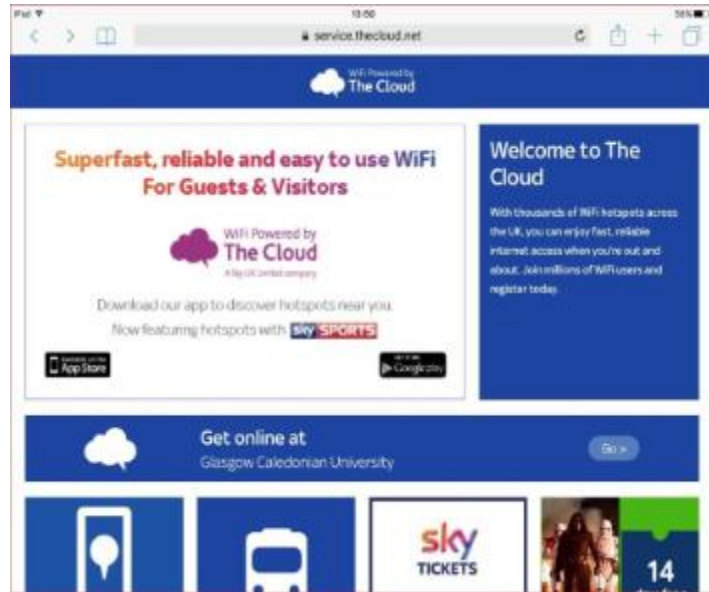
iPad
10:50
55%
service.thecloud.net

WiFi Powered by
The Cloud

Superfast, reliable and easy to use WiFi For Guests & Visitors

WiFi Powered by
The Cloud
A Sky UK Limited company

Download our app to discover hotspots near you. Now featuring hotspots with sky SPORTS

Available on the App Store

GET IT ON Google play

Welcome to The Cloud

With thousands of WiFi hotspots across the UK, you can enjoy fast, reliable internet access when you're out and about. Join millions of WiFi users and register today.

Get online at
Glasgow Caledonian University

Go >

sky
TICKETS

14
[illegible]